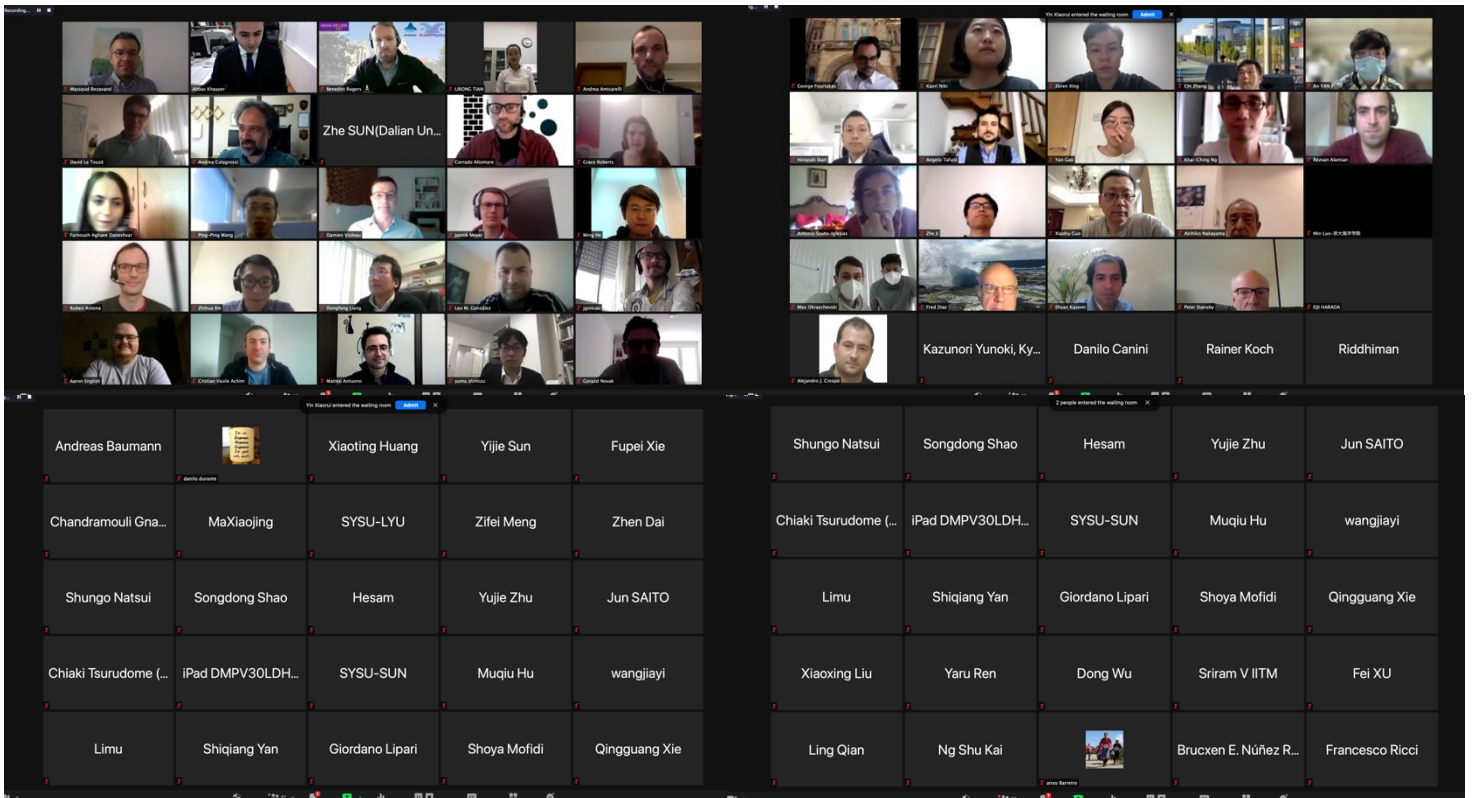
Recording...

Massoud Rezavand
Abbas Khayyer
Benedict Rogers
LIRONG TIAN
Andrea Amicarelli
David Le Touzé
Andrea Colagrossi
Zhe SUN(Dalian Un...
Corrado Altomare
Grace Roberts
Farnoush Aghaee Daneshvar
Ping-Ping Wang
Damien Violeau
Jannik Meyer
Ming He
Ruben Aircona
Zhihua Xie
Dongfang Liang
Leo M. González
jgomcan
Aaron English
Cristian Vasile Achim
Matteo Antuono
yuma shimizu
Gerardo Novak

Yin Xiaorui entered the waiting room Admit
George Fourtakas
Kaori Niki
Ziwen Xing
Chi Zhang
An YAN
Hiroyuki Ikari
Angelo Tafuni
Yan Gao
Khai-Ching Ng
Razvan Alaman
Antonio Souto-Iglesias
Zhe Ji
Xiaohu Guo
Akihiko Nakayama
Min Luo
Max Okraschevski
Fred Dias
Ehsan Kazemi
Peter Stansby
EIJI HARADA
Alejandro J. Crespo
Kazunori Yunoki, Ky...
Danilo Canini
Rainer Koch
Riddhiman

Yin Xiaorui entered the waiting room Admit
Andreas Baumann
danilo durante
Xiaoting Huang
Yijie Sun
Fupei Xie
Chandramouli Gna...
MaXiaojing
SYSU-LYU
Zifei Meng
Zhen Dai
Shungo Natsui
Songdong Shao
Hesam
Yujie Zhu
Jun SAITO
Chiaki Tsurudome (...
iPad DMPV30LDH...
SYSU-SUN
Muqiu Hu
wangjiayi
Limu
Shiqiang Yan
Giordano Lipari
Shoya Mofidi
Qingguang Xie

2 people entered the waiting room
Shungo Natsui
Songdong Shao
Hesam
Yujie Zhu
Jun SAITO
Chiaki Tsurudome (...
iPad DMPV30LDH...
SYSU-SUN
Muqiu Hu
wangjiayi
Limu
Shiqiang Yan
Giordano Lipari
Shoya Mofidi
Qingguang Xie
Xiaoxing Liu
Yaru Ren
Dong Wu
Sriram V IITM
Fei XU
Ling Qian
Ng Shu Kai
anxo Barreiro
Brucxen E. Núñez R...
Francesco Ricci